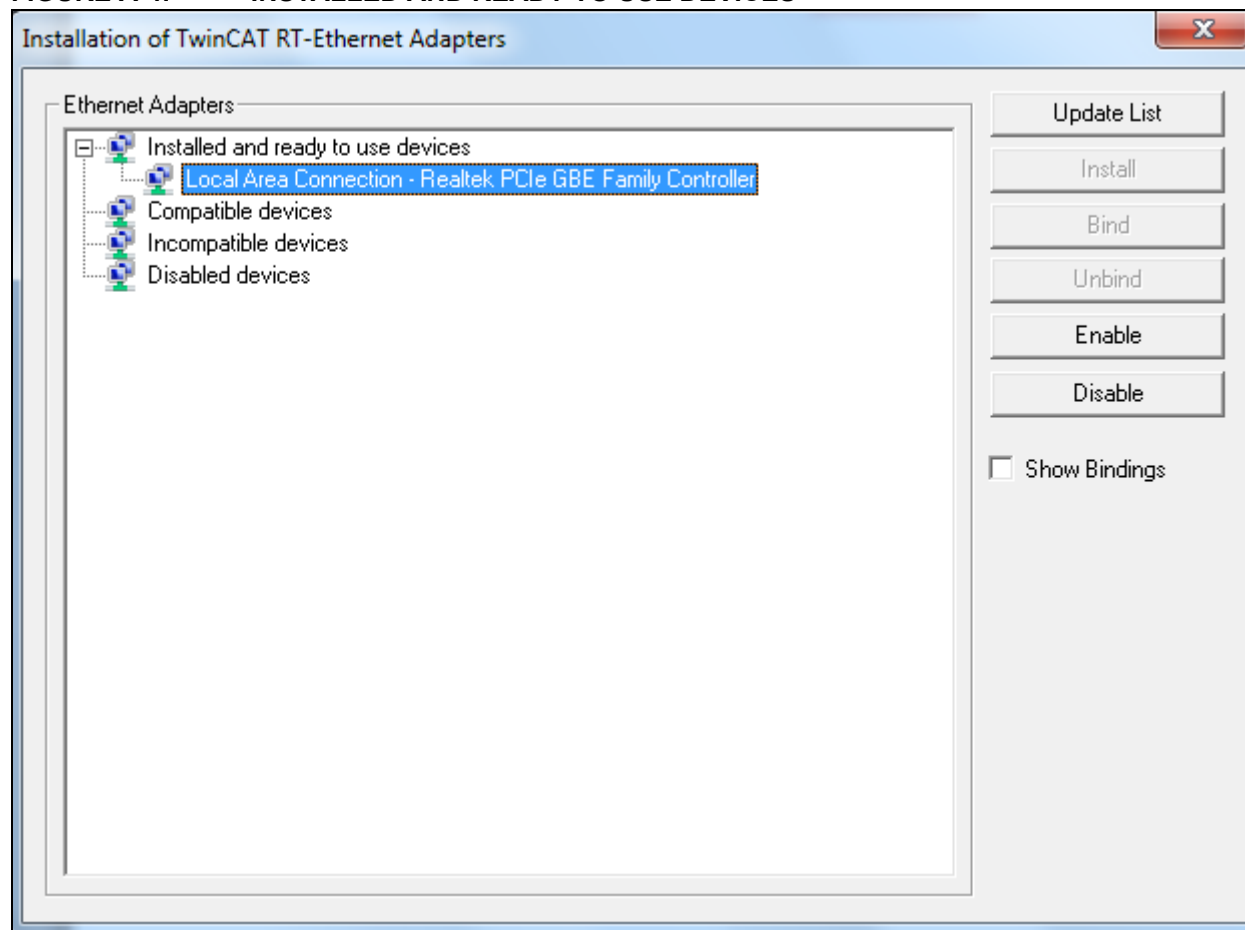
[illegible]

Installation of TwinCAT RT-Ethernet Adapters

Ethernet Adapters

Installed and ready to use devices

Local Area Connection - Realtek PCIe GBE Family Controller

Compatible devices

Incompatible devices

Disabled devices

Update List

Install

Bind

Unbind

Enable

Disable

Show Bindings